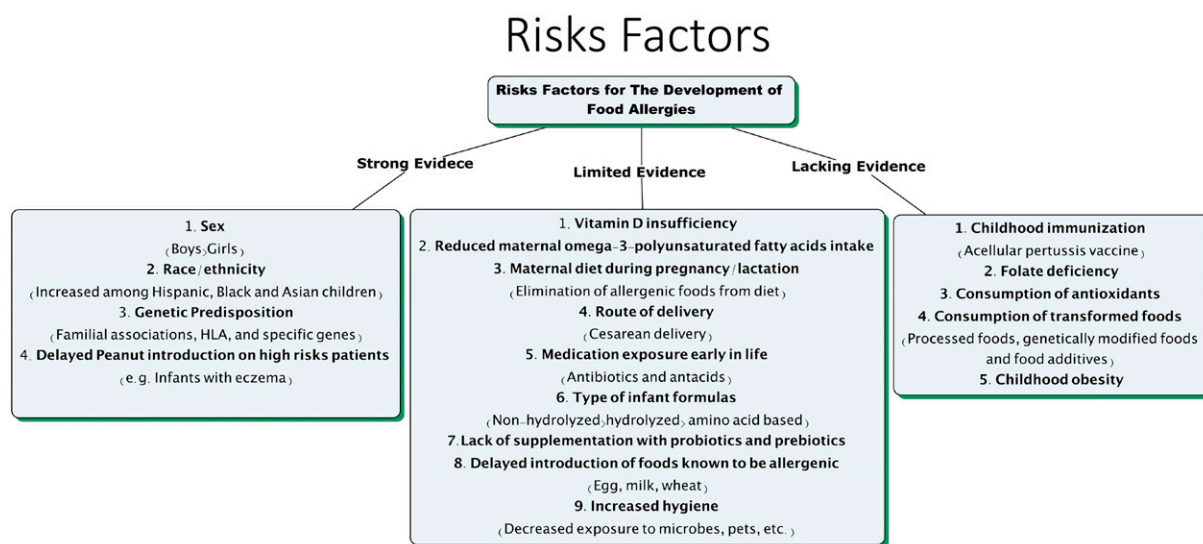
Risks Factors

Risks Factors for The Development of Food Allergies

Strong Evidece

Limited Evidence

Lacking Evidence

1. Sex
(Boys>Girls)
2. Race/ethnicity
(Increased among Hispanic, Black and Asian children)
3. Genetic Predisposition
(Familial associations, HLA, and specific genes)
4. Delayed Peanut introduction on high risks patients
(e.g. Infants with eczema)

1. Vitamin D insufficiency
2. Reduced maternal omega-3-polyunsaturated fatty acids intake
3. Maternal diet during pregnancy/lactation
(Elimination of allergenic foods from diet)
4. Route of delivery
(Cesarean delivery)
5. Medication exposure early in life
(Antibiotics and antacids)
6. Type of infant formulas
(Non-hydrolyzed, hydrolyzed, amino acid based)
7. Lack of supplementation with probiotics and prebiotics
8. Delayed introduction of foods known to be allergenic
(Egg, milk, wheat)
9. Increased hygiene
(Decreased exposure to microbes, pets, etc.)

1. Childhood immunization
(Acellular pertussis vaccine)
2. Folate deficiency
3. Consumption of antioxidants
4. Consumption of transformed foods
(Processed foods, genetically modified foods and food additives)
5. Childhood obesity